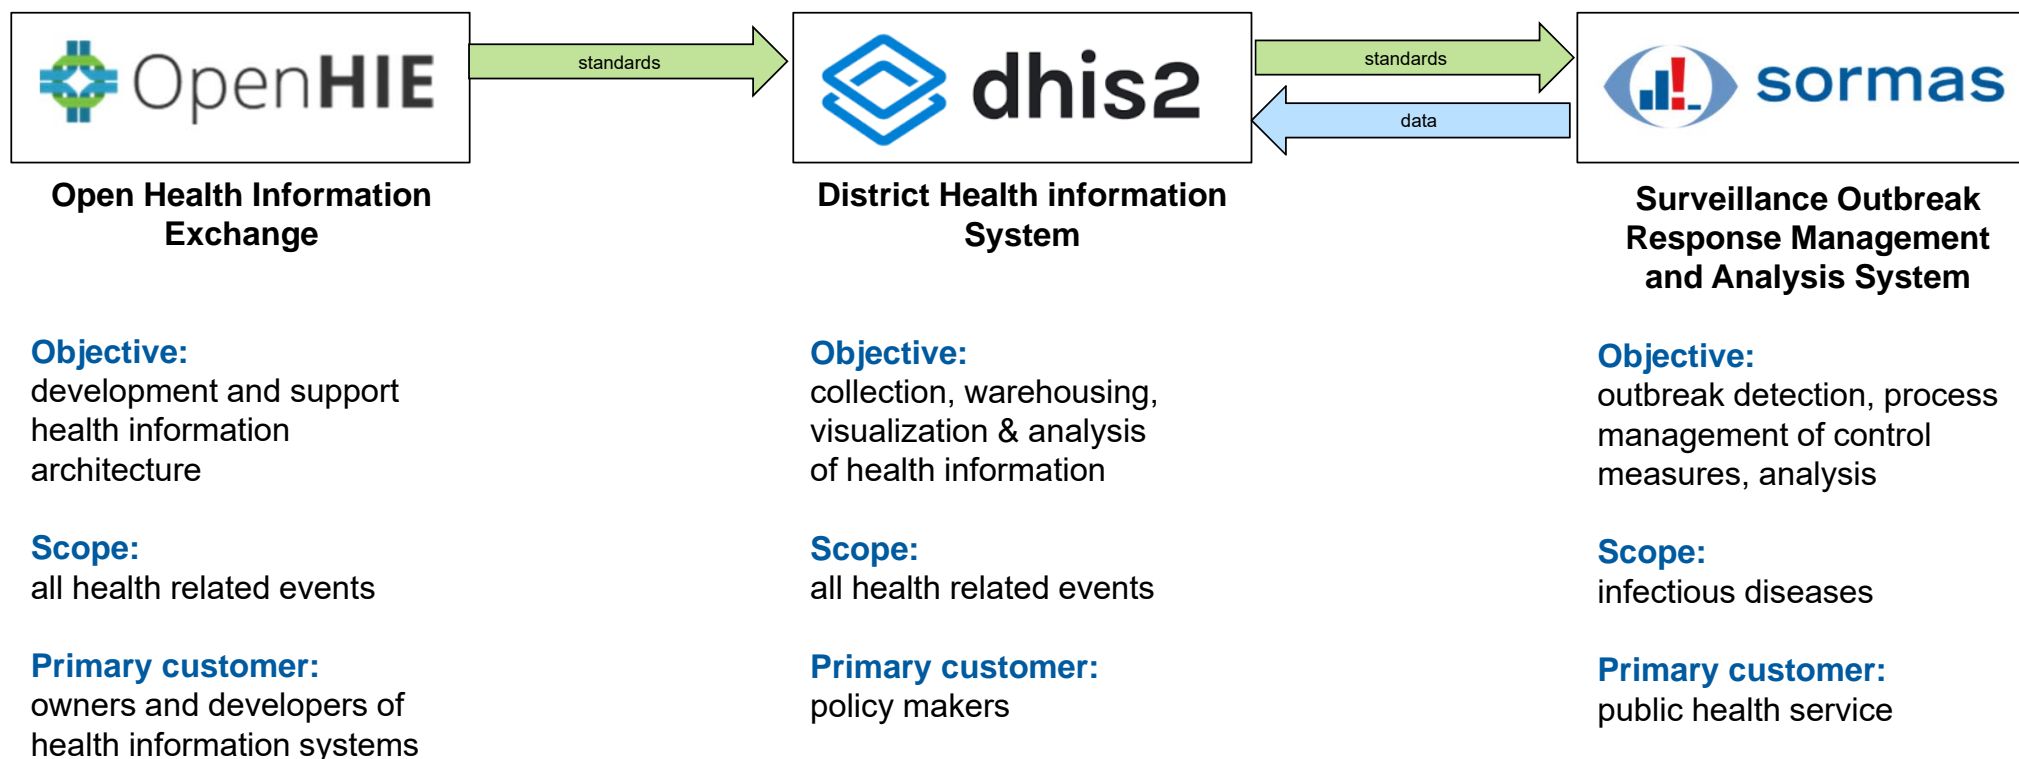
OpenHIE

standards

dhis2

standards

data

sormas

Open Health Information Exchange

Objective:
development and support health information architecture

Scope:
all health related events

Primary customer:
owners and developers of health information systems

District Health information System

Objective:
collection, warehousing, visualization & analysis of health information

Scope:
all health related events

Primary customer:
policy makers

Surveillance Outbreak Response Management and Analysis System

Objective:
outbreak detection, process management of control measures, analysis

Scope:
infectious diseases

Primary customer:
public health service